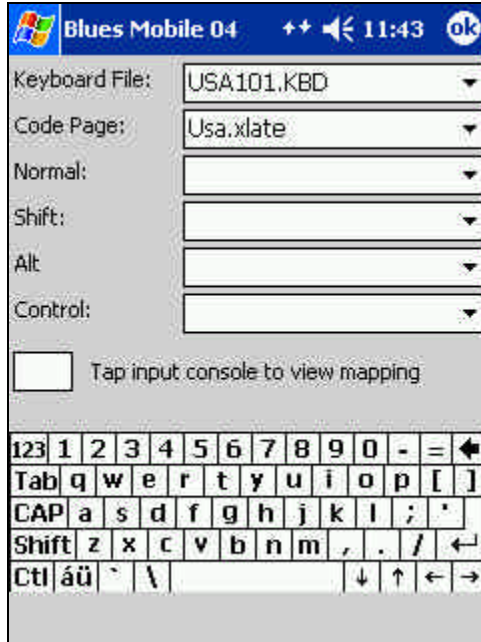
Blues Mobile 04 11:43 ok

Keyboard File: USA101.KBD

Code Page: Usa.xlate

Normal:

Shift:

Alt

Control:

Tap input console to view mapping

123 1 2 3 4 5 6 7 8 9 0 - = ←
Tab q w e r t y u i o p [ ]
CAP a s d f g h j k l ; '
Shift z x c v b n m , . / ↵
Ctl áü ` \ ↓ ↑ ← →